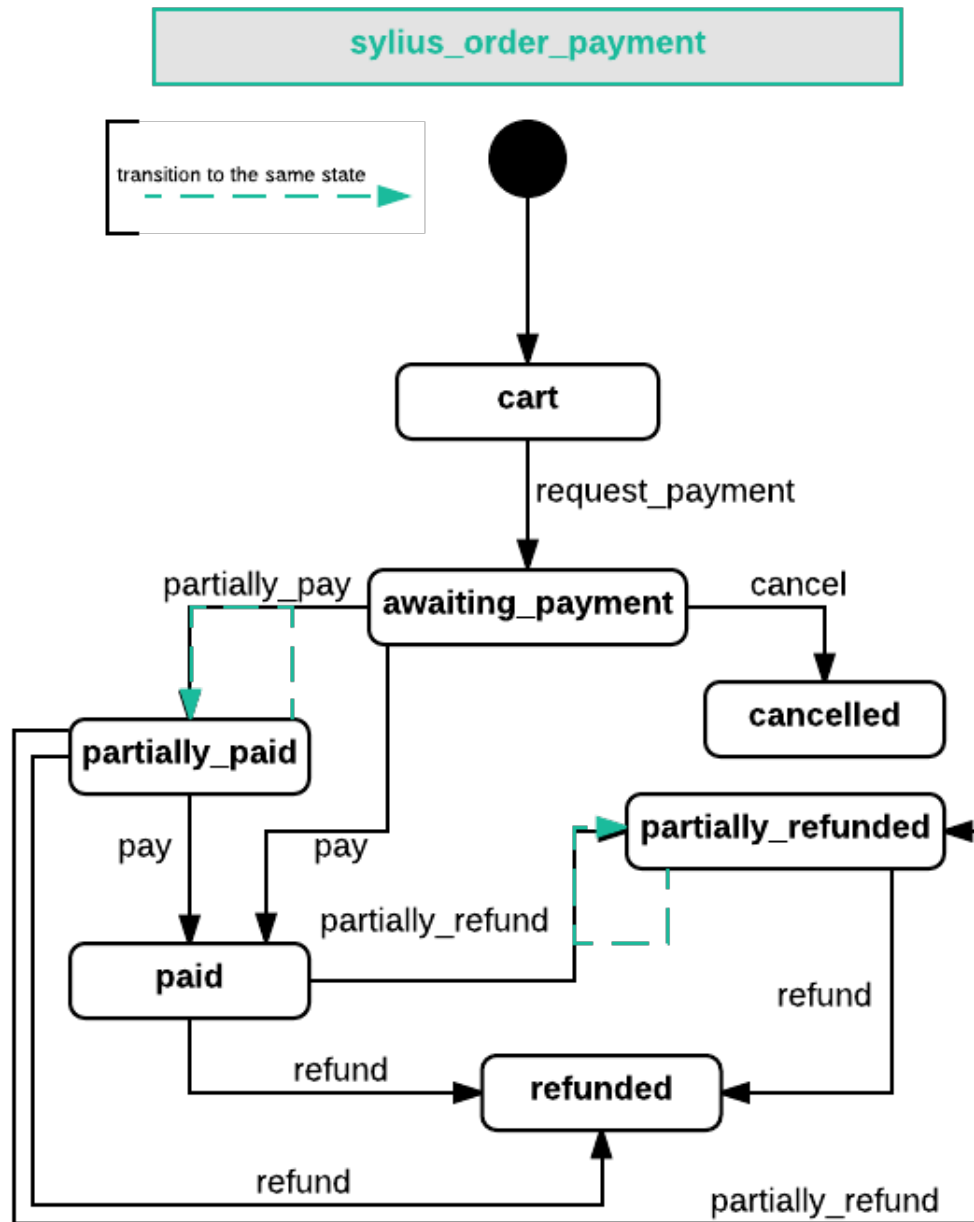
sylius_order_payment

transition to the same state

cart

request_payment

partially_pay

awaiting_payment

cancel

cancelled

partially_paid

partially_refunded

pay

pay

partially_refund

paid

refund

refund

refunded

refund

partially_refund